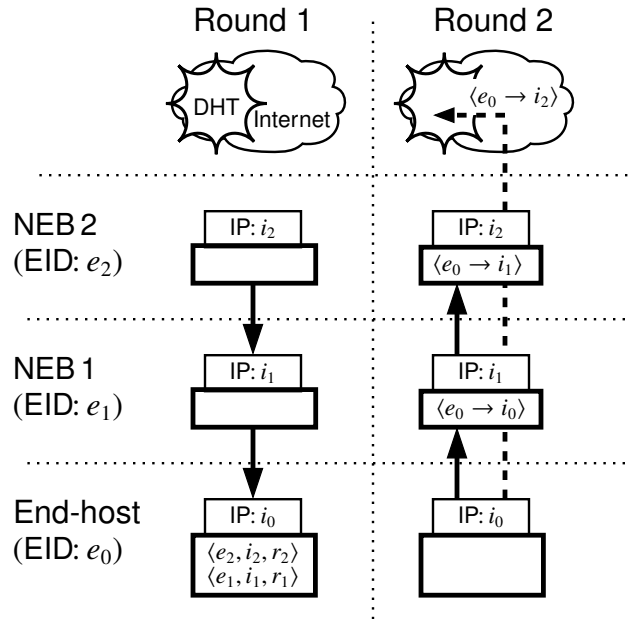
Round 1

Round 2

DHT

Internet

$\langle e_0 \rightarrow i_2 \rangle$

NEB 2
(EID: $e_2$)

IP: $i_2$

IP: $i_2$

$\langle e_0 \rightarrow i_1 \rangle$

NEB 1
(EID: $e_1$)

IP: $i_1$

IP: $i_1$

$\langle e_0 \rightarrow i_0 \rangle$

End-host
(EID: $e_0$)

IP: $i_0$

$\langle e_2, i_2, r_2 \rangle$
$\langle e_1, i_1, r_1 \rangle$

IP: $i_0$